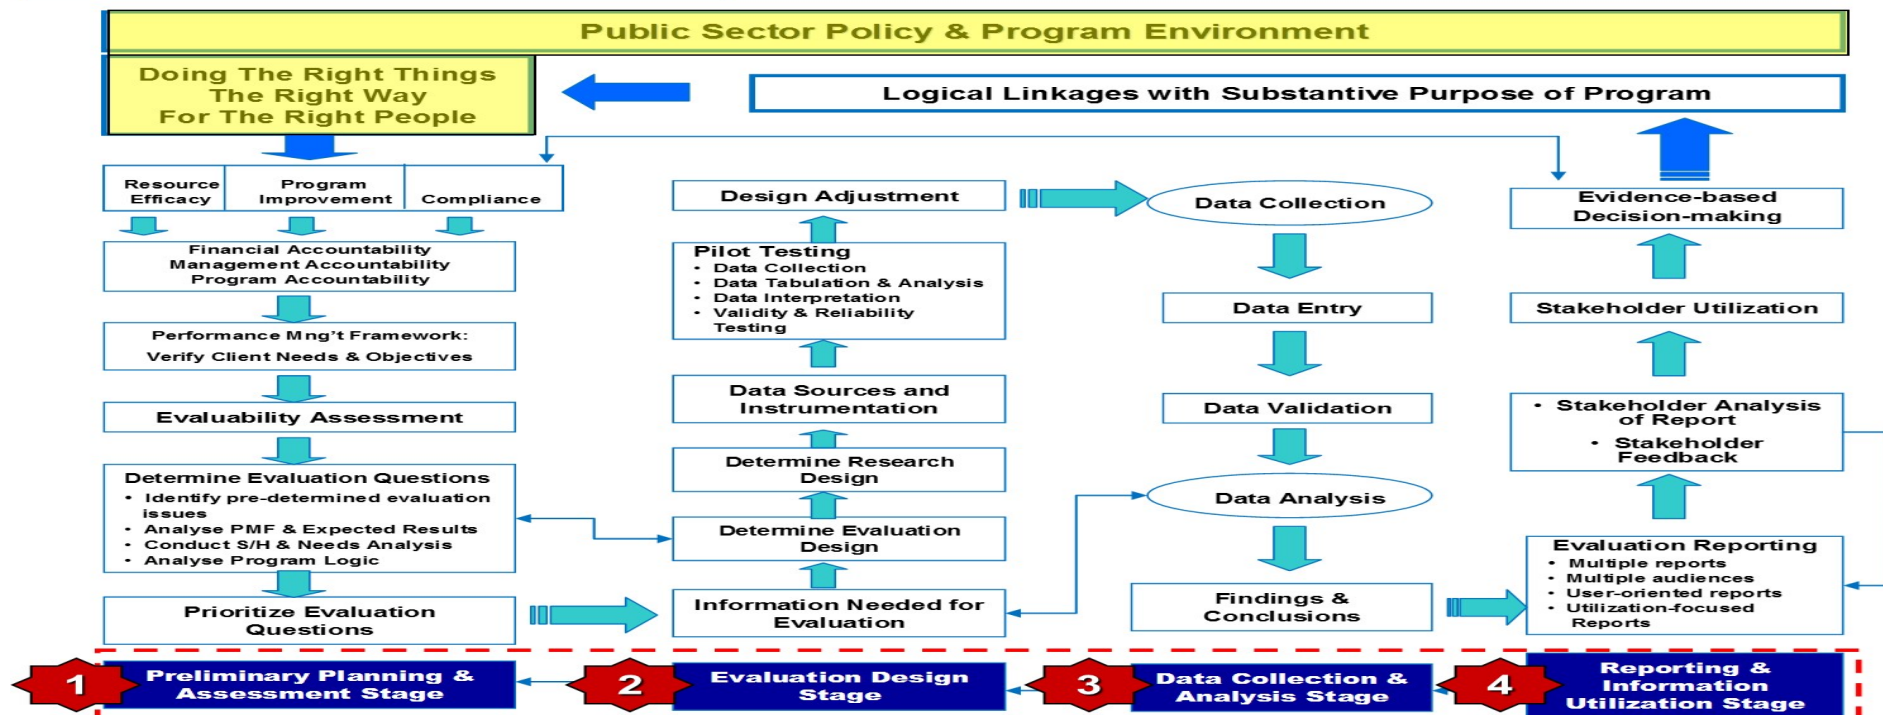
Public Sector Policy & Program Environment

Doing The Right Things
The Right Way
For The Right People

Logical Linkages with Substantive Purpose of Program

Resource Efficacy

Program Improvement

Compliance

Financial Accountability
Management Accountability
Program Accountability

Performance Mng't Framework:
Verify Client Needs & Objectives

Evaluability Assessment

Determine Evaluation Questions
• Identify pre-determined evaluation issues
• Analyse PMF & Expected Results
• Conduct S/H & Needs Analysis
• Analyse Program Logic

Prioritize Evaluation Questions

Design Adjustment

Pilot Testing
• Data Collection
• Data Tabulation & Analysis
• Data Interpretation
• Validity & Reliability Testing

Data Sources and Instrumentation

Determine Research Design

Determine Evaluation Design

Information Needed for Evaluation

Data Collection

Data Entry

Data Validation

Data Analysis

Findings & Conclusions

Evidence-based Decision-making

Stakeholder Utilization

• Stakeholder Analysis of Report
• Stakeholder Feedback

Evaluation Reporting
• Multiple reports
• Multiple audiences
• User-oriented reports
• Utilization-focused Reports

1 Preliminary Planning & Assessment Stage

2 Evaluation Design Stage

3 Data Collection & Analysis Stage

4 Reporting & Information Utilization Stage